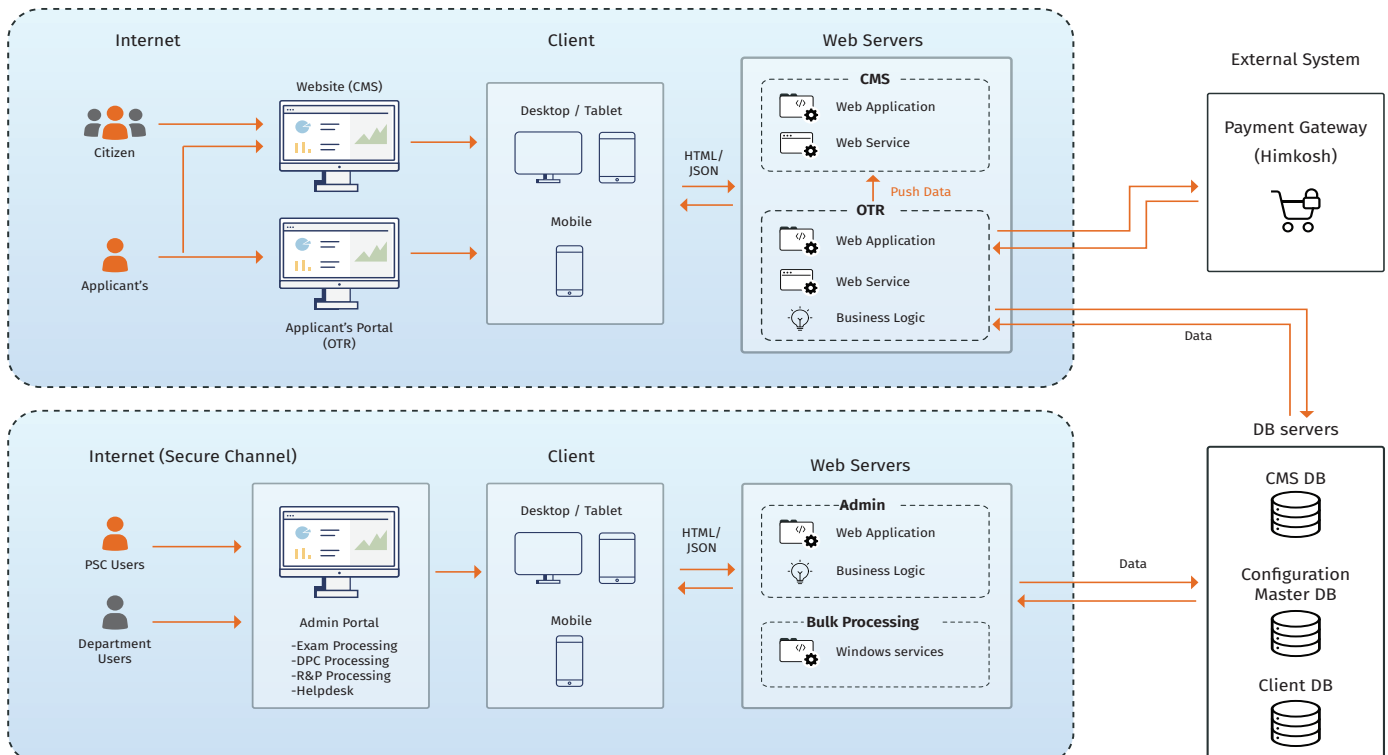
Internet

Citizen

Applicant's

Website (CMS)

Applicant's Portal (OTR)

Client

Desktop / Tablet

Mobile

HTML/ JSON

Web Servers

CMS

Web Application

Web Service

Push Data

OTR

Web Application

Web Service

Business Logic

External System

Payment Gateway (Himkosh)

Data

DB servers

CMS DB

Configuration Master DB

Client DB

Internet (Secure Channel)

PSC Users

Department Users

Admin Portal

-Exam Processing
-DPC Processing
-R&P Processing
-Helpdesk

Client

Desktop / Tablet

Mobile

HTML/ JSON

Web Servers

Admin

Web Application

Business Logic

Bulk Processing

Windows services

Data